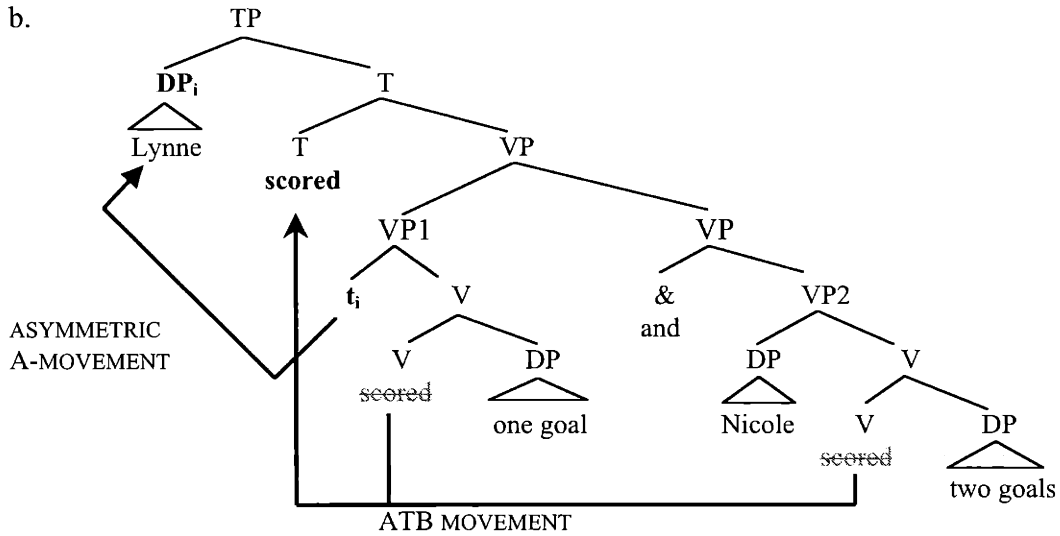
b.

TP

$\mathbf{DP_i}$

T

Lynne

T

**scored**

VP

VP1

VP

$\mathbf{t_i}$

V

&

and

VP2

ASYMMETRIC A-MOVEMENT

V

~~scored~~

DP

one goal

DP

Nicole

V

V

~~scored~~

DP

two goals

ATB MOVEMENT